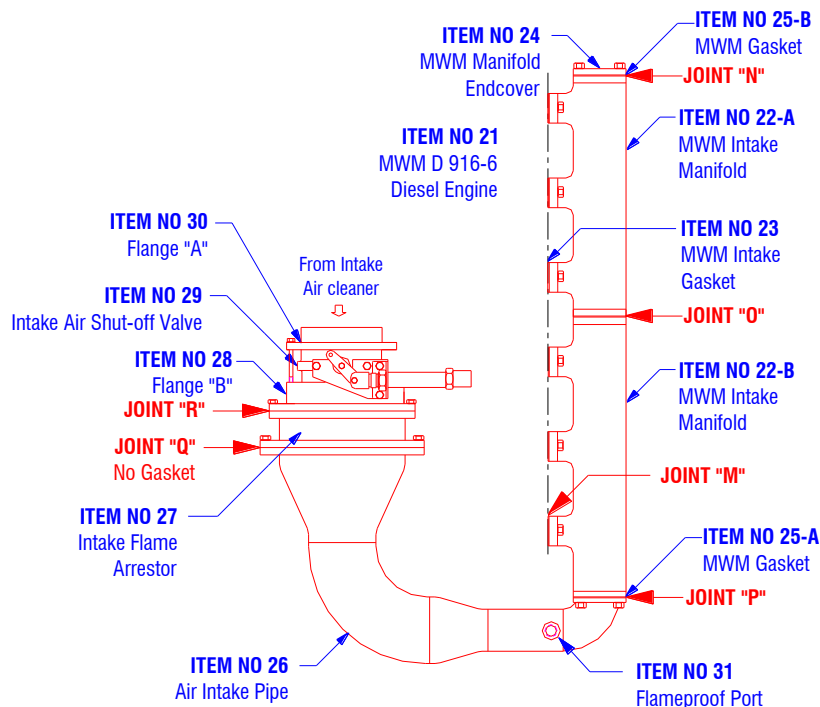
ITEM NO 24
MWM Manifold
Endcover

ITEM NO 25-B
MWM Gasket

JOINT "N"

ITEM NO 21
MWM D 916-6
Diesel Engine

ITEM NO 22-A
MWM Intake
Manifold

ITEM NO 30
Flange "A"

From Intake
Air cleaner

ITEM NO 23
MWM Intake
Gasket

ITEM NO 29
Intake Air Shut-off Valve

JOINT "O"

ITEM NO 28
Flange "B"

ITEM NO 22-B
MWM Intake
Manifold

JOINT "R"

JOINT "Q"
No Gasket

JOINT "M"

ITEM NO 27
Intake Flame
Arrestor

ITEM NO 25-A
MWM Gasket

JOINT "P"

ITEM NO 26
Air Intake Pipe

ITEM NO 31
Flameproof Port